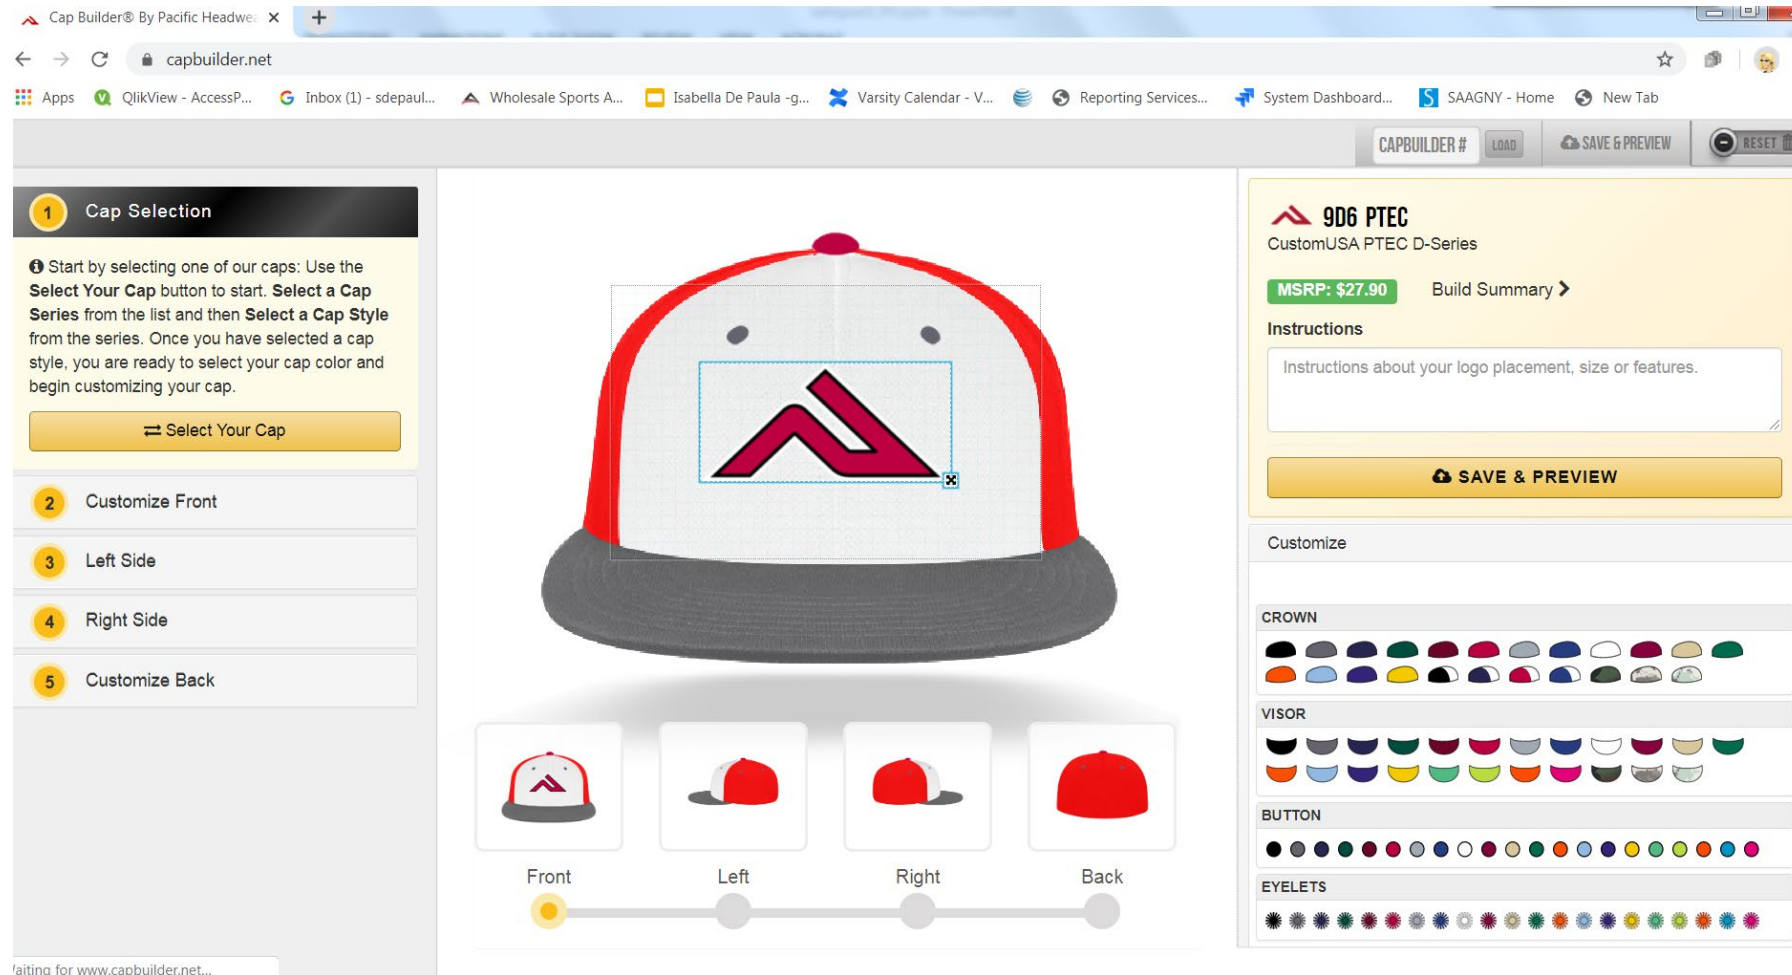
Cap Builder® By Pacific Headwe ×
+
capbuilder.net
Apps QlikView - AccessP... Inbox (1) - sdepaul... Wholesale Sports A... Isabella De Paula -g... Varsity Calendar - V... Reporting Services... System Dashboard... SAAGNY - Home New Tab

CAPBUILDER # LOAD SAVE & PREVIEW RESET

1 Cap Selection

Start by selecting one of our caps: Use the **Select Your Cap** button to start. **Select a Cap Series** from the list and then **Select a Cap Style** from the series. Once you have selected a cap style, you are ready to select your cap color and begin customizing your cap.

Select Your Cap

2 Customize Front

3 Left Side

4 Right Side

5 Customize Back

Front Left Right Back

9D6 PTEC
CustomUSA PTEC D-Series

MSRP: $27.90 Build Summary

Instructions

Instructions about your logo placement, size or features.

SAVE & PREVIEW

Customize

CROWN

VISOR

BUTTON

EYELETS

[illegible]aiting for www.capbuilder.net...